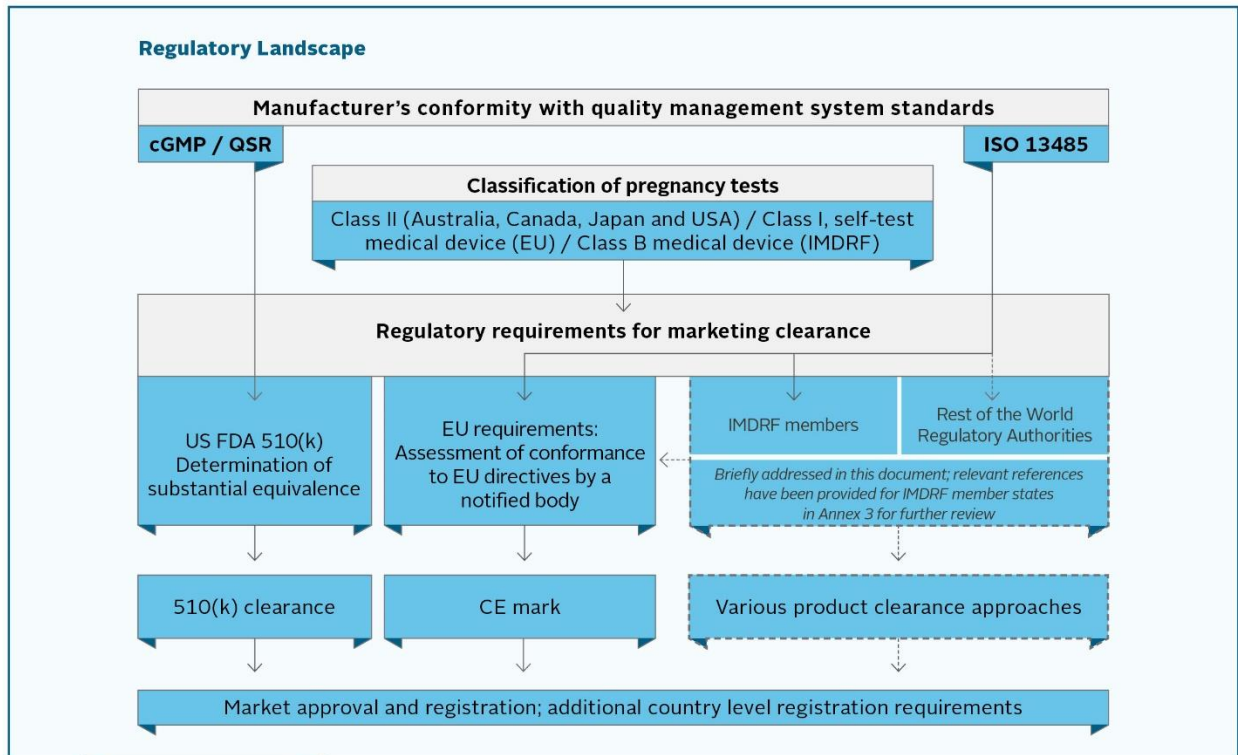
Regulatory Landscape

Manufacturer's conformity with quality management system standards

cGMP / QSR

ISO 13485

Classification of pregnancy tests

Class II (Australia, Canada, Japan and USA) / Class I, self-test medical device (EU) / Class B medical device (IMDRF)

Regulatory requirements for marketing clearance

US FDA 510(k) Determination of substantial equivalence

EU requirements: Assessment of conformance to EU directives by a notified body

IMDRF members

Rest of the World Regulatory Authorities

Briefly addressed in this document; relevant references have been provided for IMDRF member states in Annex 3 for further review

510(k) clearance

CE mark

Various product clearance approaches

Market approval and registration; additional country level registration requirements